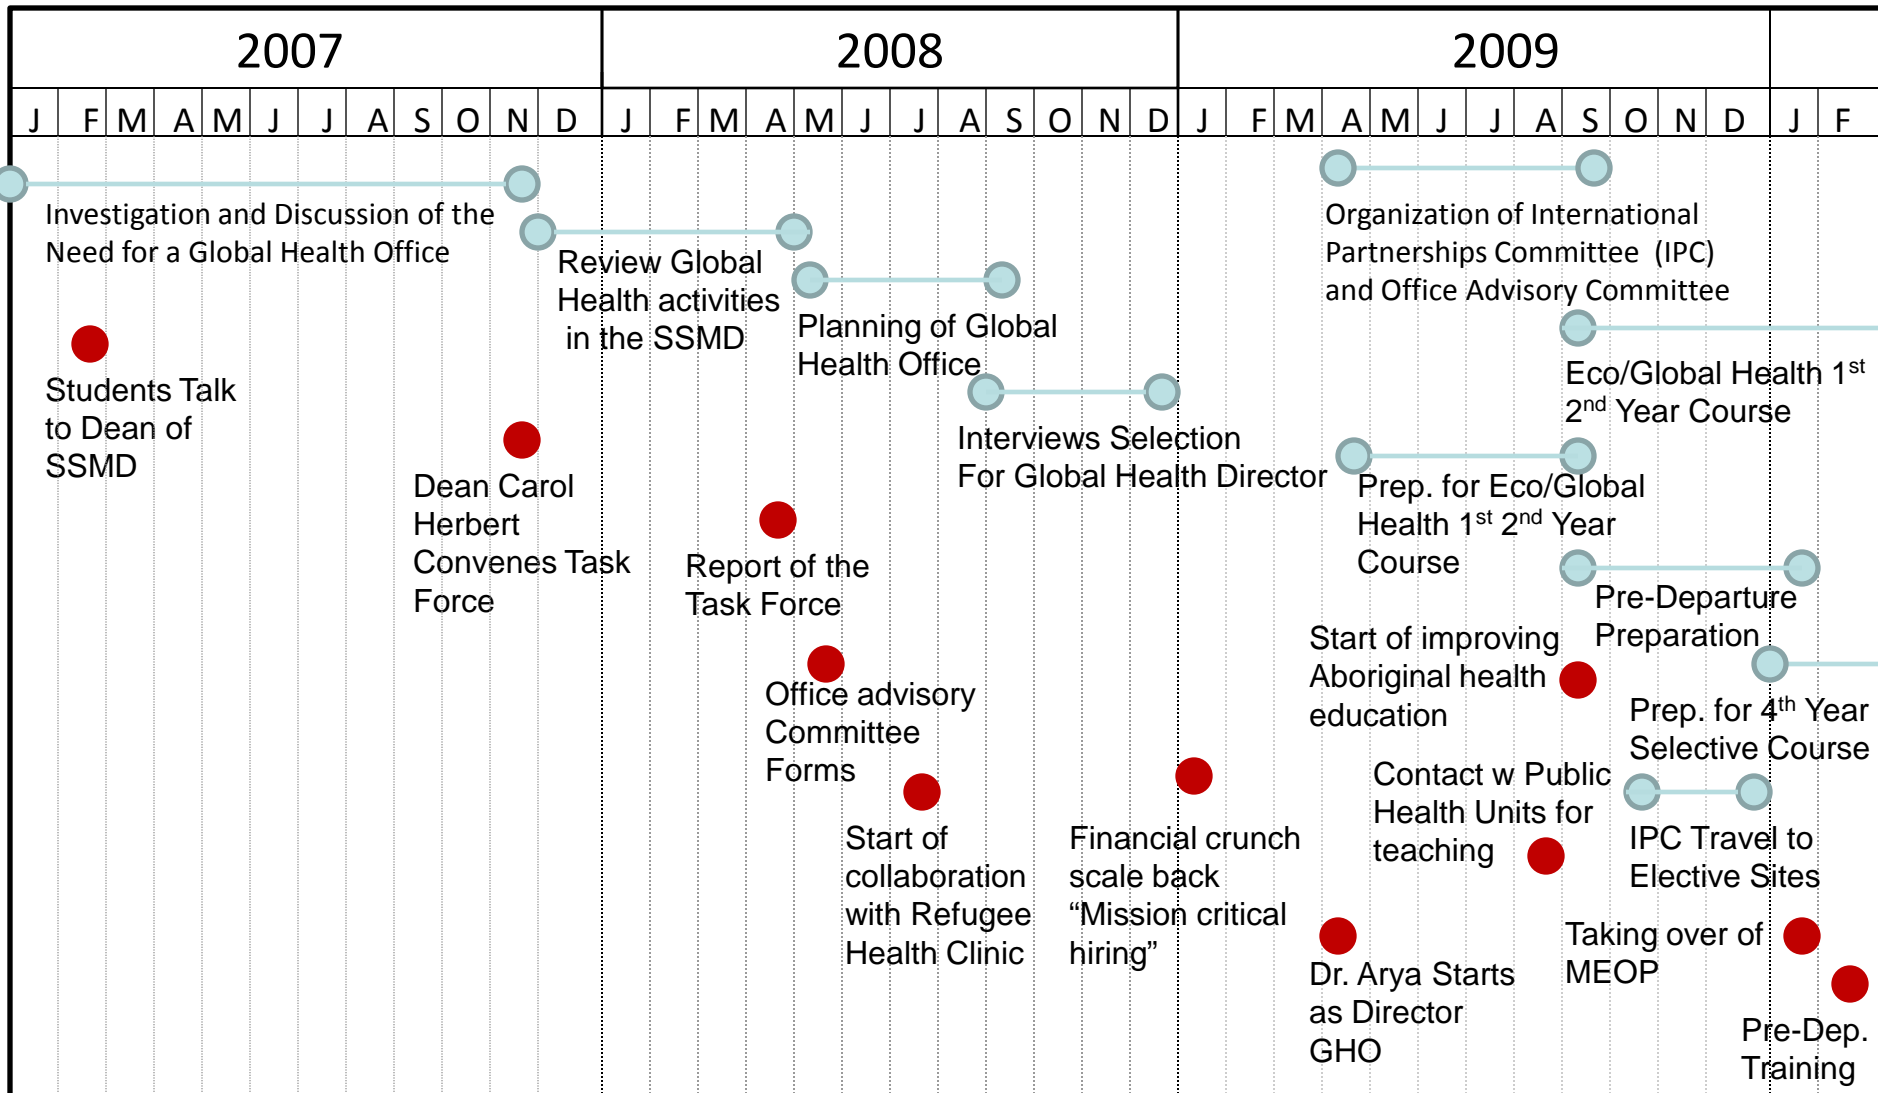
| 2007 | 2008 | 2009 |
|---|---|---|

J F M A M J J A S O N D J F M A M J J A S O N D J F M A M J J A S O N D J F

Investigation and Discussion of the Need for a Global Health Office

Students Talk to Dean of SSMD

Review Global Health activities in the SSMD

Dean Carol Herbert Convenes Task Force

Planning of Global Health Office

Report of the Task Force

Office advisory Committee Forms

Start of collaboration with Refugee Health Clinic

Interviews Selection For Global Health Director

Financial crunch scale back “Mission critical hiring”

Organization of International Partnerships Committee (IPC) and Office Advisory Committee

Eco/Global Health 1$^{st}$ 2$^{nd}$ Year Course

Prep. for Eco/Global Health 1$^{st}$ 2$^{nd}$ Year Course

Pre-Departure Preparation

Start of improving Aboriginal health education

Prep. for 4$^{th}$ Year Selective Course

Contact w Public Health Units for teaching

IPC Travel to Elective Sites

Dr. Arya Starts as Director GHO

Taking over of MEOP

Pre-Dep. Training